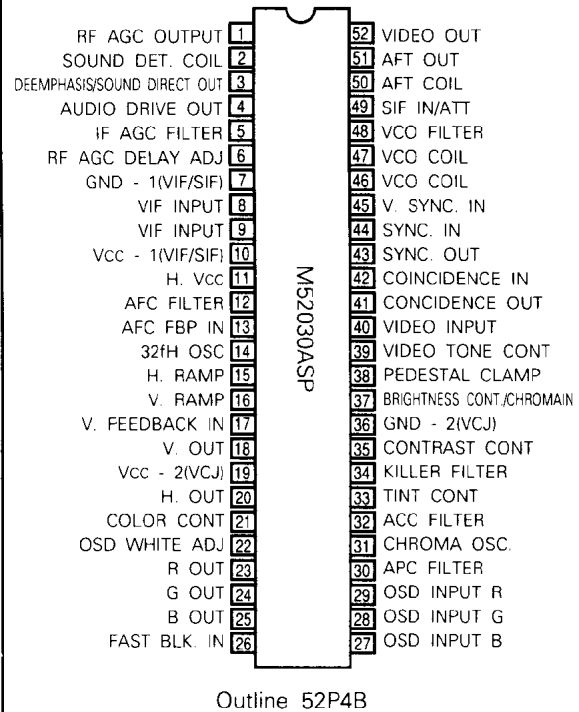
RF AGC OUTPUT 1
SOUND DET. COIL 2
DEEMPHASIS/SOUND DIRECT OUT 3
AUDIO DRIVE OUT 4
IF AGC FILTER 5
RF AGC DELAY ADJ 6
GND - 1(VIF/SIF) 7
VIF INPUT 8
VIF INPUT 9
Vcc - 1(VIF/SIF) 10
H. Vcc 11
AFC FILTER 12
AFC FBP IN 13
32fH OSC 14
H. RAMP 15
V. RAMP 16
V. FEEDBACK IN 17
V. OUT 18
Vcc - 2(VCJ) 19
H. OUT 20
COLOR CONT 21
OSD WHITE ADJ 22
R OUT 23
G OUT 24
B OUT 25
FAST BLK. IN 26

M52030ASP

52 VIDEO OUT
51 AFT OUT
50 AFT COIL
49 SIF IN/ATT
48 VCO FILTER
47 VCO COIL
46 VCO COIL
45 V. SYNC. IN
44 SYNC. IN
43 SYNC. OUT
42 COINCIDENCE IN
41 CONCIDENCE OUT
40 VIDEO INPUT
39 VIDEO TONE CONT
38 PEDESTAL CLAMP
37 BRIGHTNESS CONT./CHROMAIN
36 GND - 2(VCJ)
35 CONTRAST CONT
34 KILLER FILTER
33 TINT CONT
32 ACC FILTER
31 CHROMA OSC.
30 APC FILTER
29 OSD INPUT R
28 OSD INPUT G
27 OSD INPUT B

Outline 52P4B